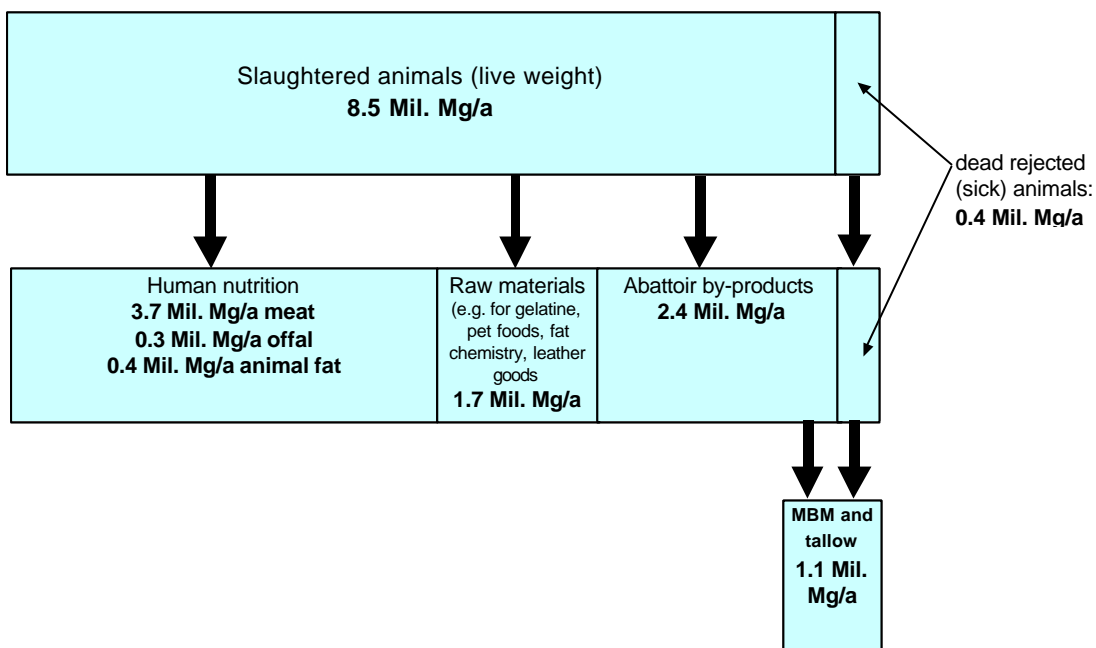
Slaughtered animals (live weight)
**8.5 Mil. Mg/a**

dead rejected (sick) animals:
**0.4 Mil. Mg/a**

Human nutrition
**3.7 Mil. Mg/a meat**
**0.3 Mil. Mg/a offal**
**0.4 Mil. Mg/a animal fat**

Raw materials
(e.g. for gelatine, pet foods, fat chemistry, leather goods
**1.7 Mil. Mg/a**

Abattoir by-products
**2.4 Mil. Mg/a**

**MBM and tallow**
**1.1 Mil. Mg/a**